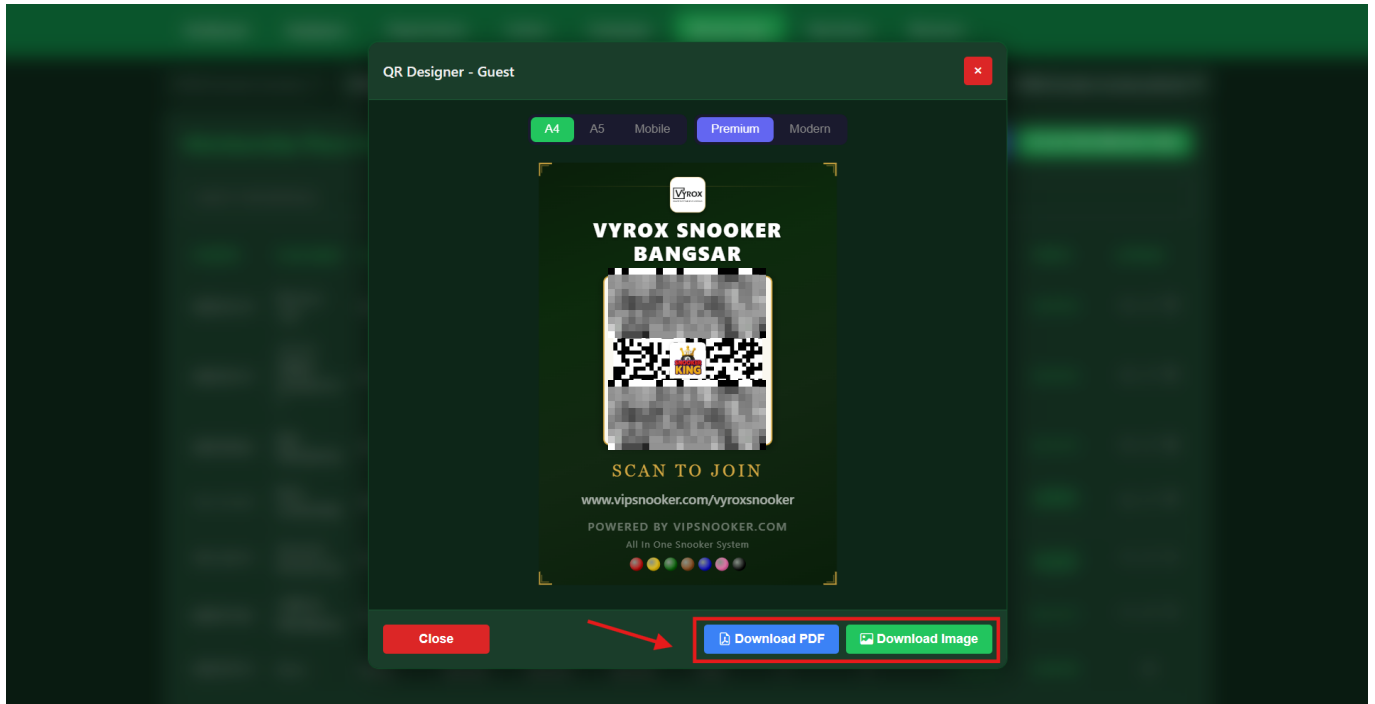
QR Designer - Guest

×

A4 A5 Mobile Premium Modern

VYROX

VYROX SNOOKER BANGSAR

KING

SCAN TO JOIN

www.vipsnooker.com/vyroxsnooker

POWERED BY VIPSNOOKER.COM

All In One Snooker System

Close

Download PDF

Download Image